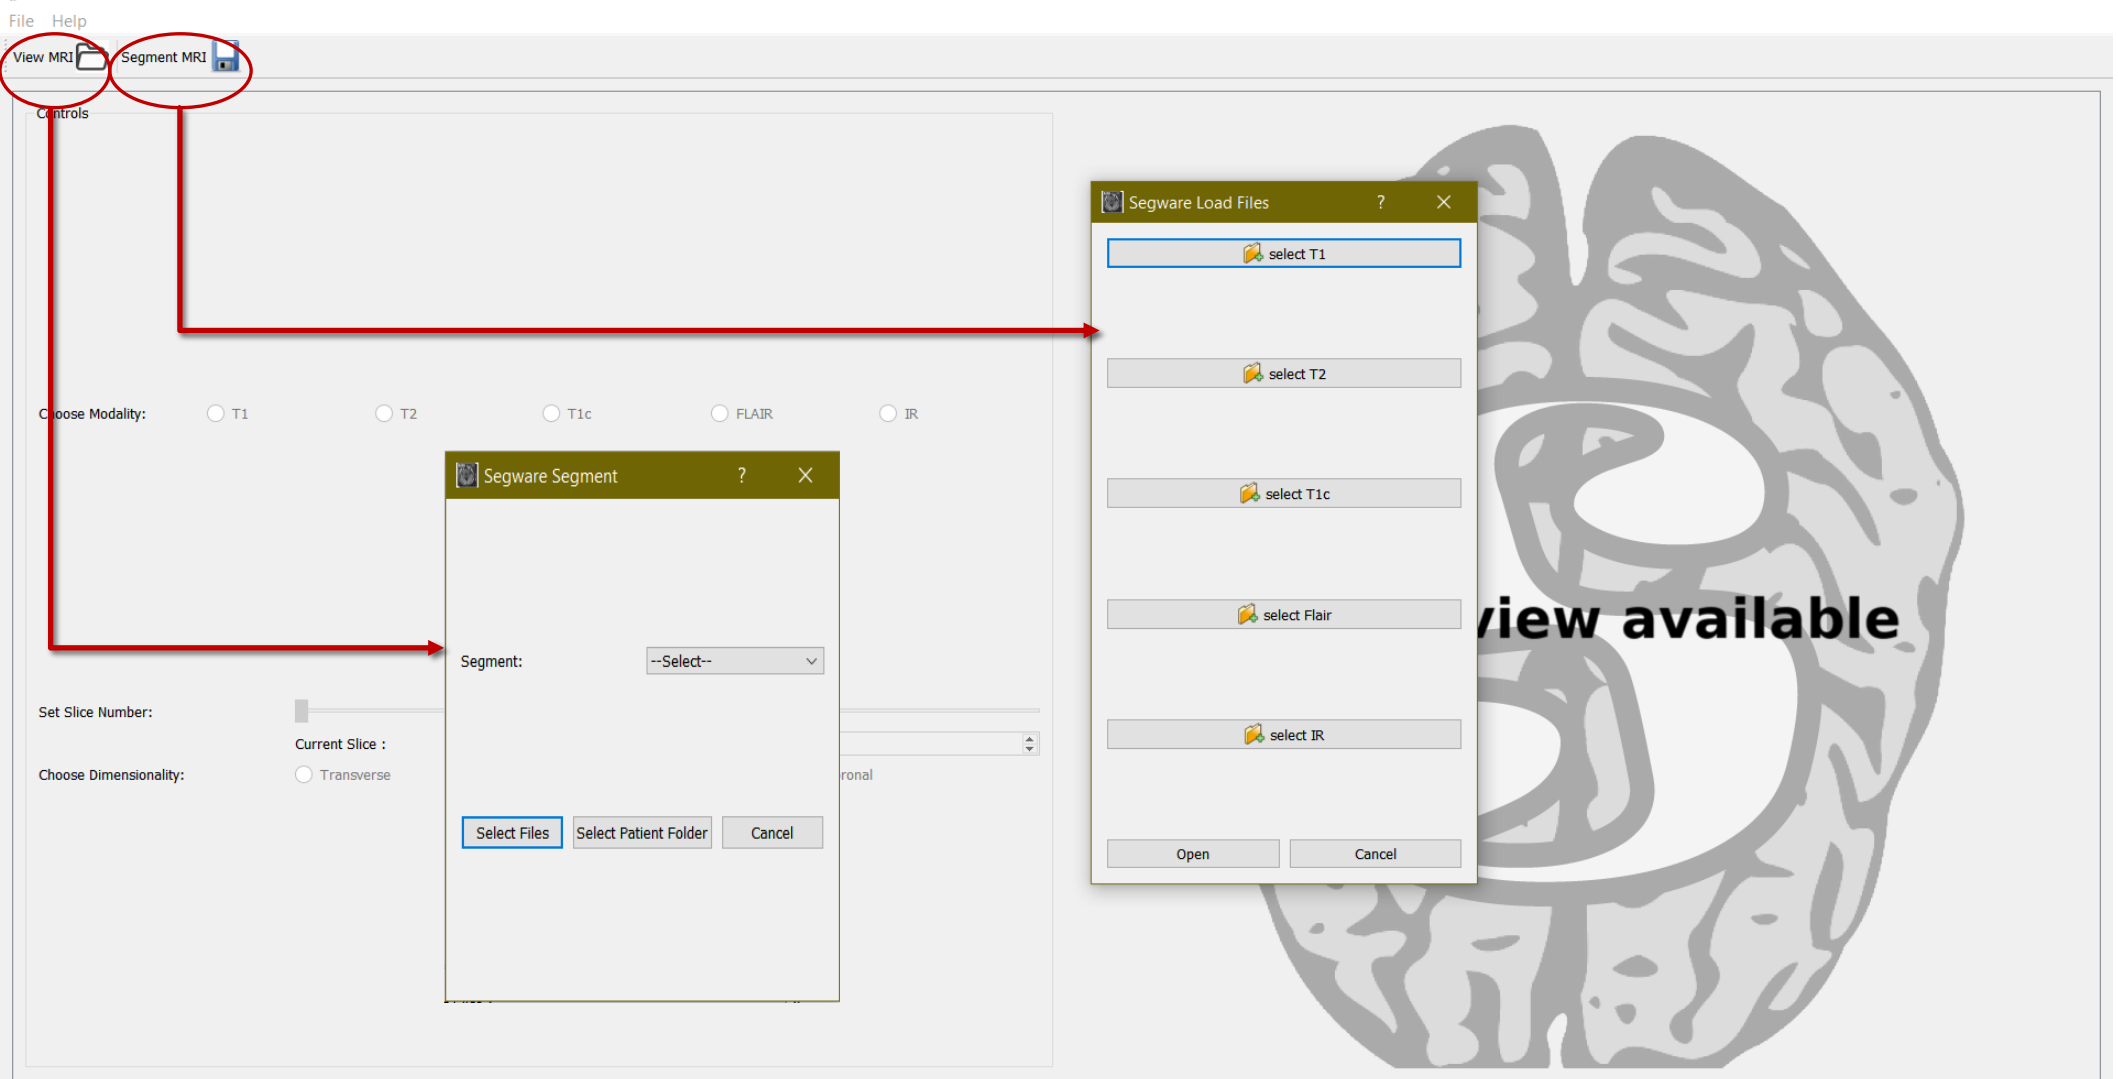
File Help

View MRI Segment MRI

Controls

Choose Modality: T1 T2 T1c FLAIR IR

Segware Segment ? ×

Segment: --Select--

Select Files Select Patient Folder Cancel

Set Slice Number:

Current Slice :

Choose Dimensionality: Transverse ronal

Segware Load Files ? ×

select T1

select T2

select T1c

select Flair

select IR

Open Cancel

view available